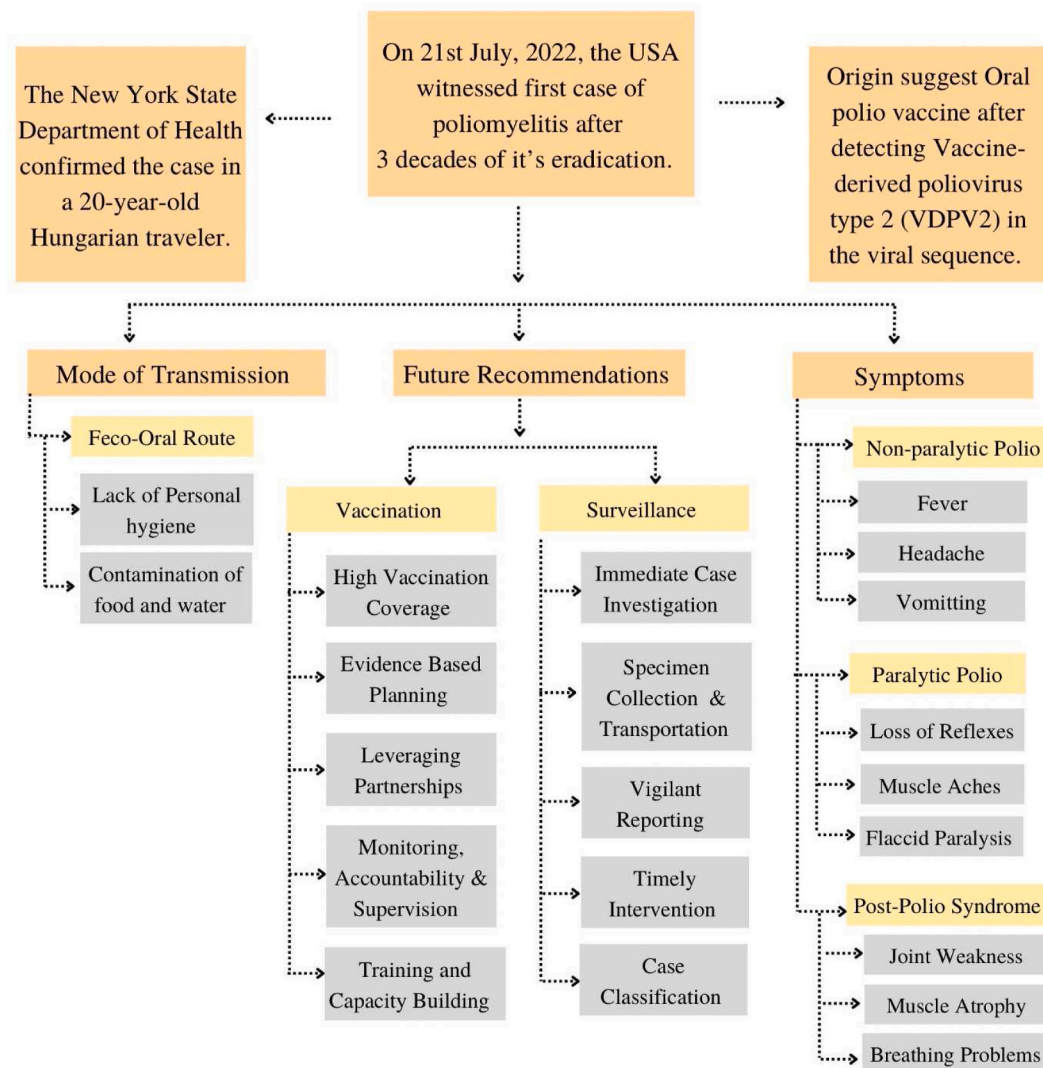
On 21st July, 2022, the USA witnessed first case of poliomyelitis after 3 decades of it's eradication.

The New York State Department of Health confirmed the case in a 20-year-old Hungarian traveler.

Origin suggest Oral polio vaccine after detecting Vaccine-derived poliovirus type 2 (VDPV2) in the viral sequence.

Mode of Transmission

Feco-Oral Route

Lack of Personal hygiene

Contamination of food and water

Future Recommendations

Vaccination

High Vaccination Coverage

Evidence Based Planning

Leveraging Partnerships

Monitoring, Accountability & Supervision

Training and Capacity Building

Surveillance

Immediate Case Investigation

Specimen Collection & Transportation

Vigilant Reporting

Timely Intervention

Case Classification

Symptoms

Non-paralytic Polio

Fever

Headache

Vomitting

Paralytic Polio

Loss of Reflexes

Muscle Aches

Flaccid Paralysis

Post-Polio Syndrome

Joint Weakness

Muscle Atrophy

Breathing Problems